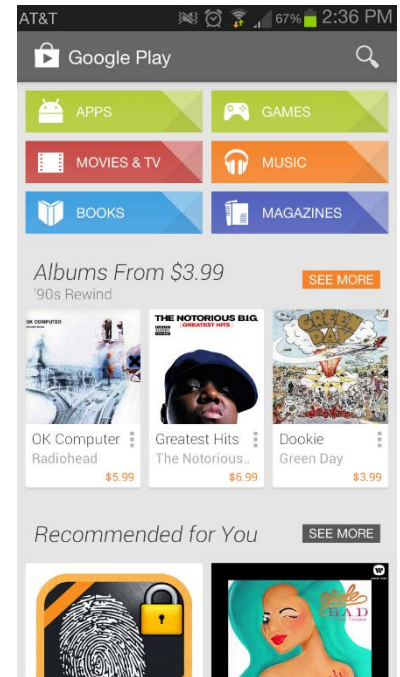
AT&T 67% 2:36 PM

Google Play

APPS
GAMES
MOVIES & TV
MUSIC
BOOKS
MAGAZINES

Albums From $3.99
'90s Rewind
SEE MORE

OK COMPUTER
THE NOTORIOUS B.I.G.
GREATEST HITS
GREEN DAY

OK Computer
Radiohead
$5.99

Greatest Hits
The Notorious..
$6.99

Dookie
Green Day
$3.99

Recommended for You
SEE MORE

BAD